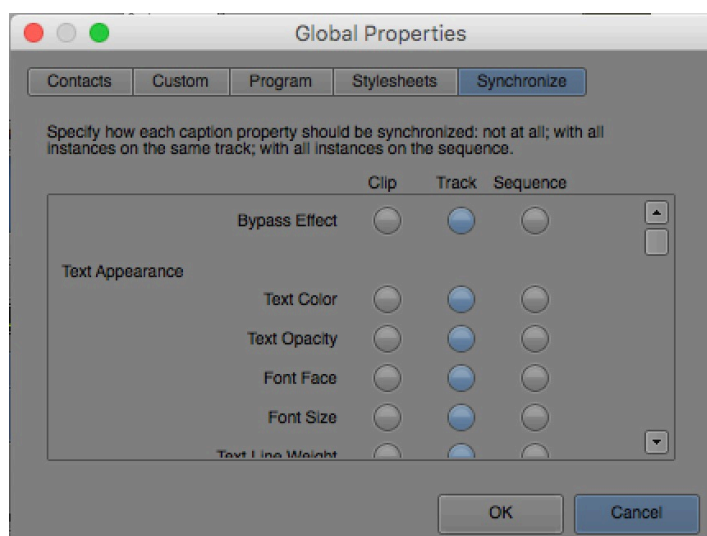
Global Properties

Contacts | Custom | Program | Stylesheets | Synchronize

Specify how each caption property should be synchronized: not at all; with all instances on the same track; with all instances on the sequence.

Clip Track Sequence

Bypass Effect

Text Appearance

Text Color

Text Opacity

Font Face

Font Size

Text Line Weight

OK Cancel